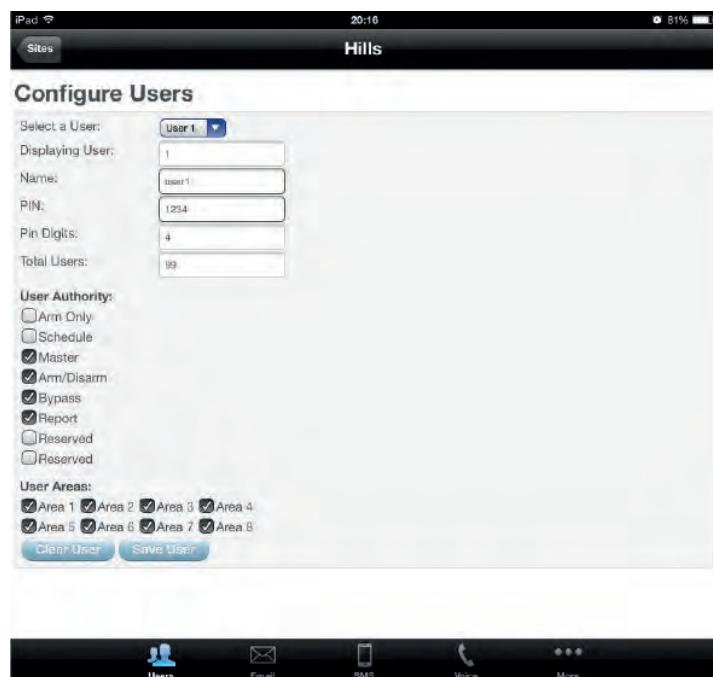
iPad 20:16 81%

Sites

Hills

Configure Users

Select a User: User 1

Displaying User: 1

Name: user1

PIN: 1234

Pin Digits: 4

Total Users: 99

User Authority:

Arm Only

Schedule

Master

Arm/Disarm

Bypass

Report

Reserved

Reserved

User Areas:

Area 1 Area 2 Area 3 Area 4

Area 5 Area 6 Area 7 Area 8

Clear User Save User

Users Email SMS Voice More